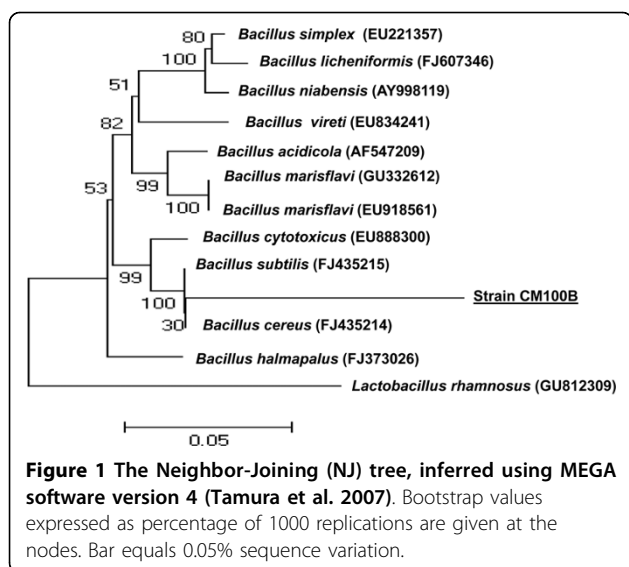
80
100
51
82
99
100
53
99
100
30

Bacillus simplex (EU221357)
Bacillus licheniformis (FJ607346)
Bacillus niabensis (AY998119)
Bacillus vireti (EU834241)
Bacillus acidicola (AF547209)
Bacillus marisflavi (GU332612)
Bacillus marisflavi (EU918561)
Bacillus cytotoxicus (EU888300)
Bacillus subtilis (FJ435215)
Strain CM100B
Bacillus cereus (FJ435214)
Bacillus halmapalus (FJ373026)
Lactobacillus rhamnosus (GU812309)

0.05

**Figure 1 The Neighbor-Joining (NJ) tree, inferred using MEGA software version 4 (Tamura et al. 2007)**. Bootstrap values expressed as percentage of 1000 replications are given at the nodes. Bar equals 0.05% sequence variation.